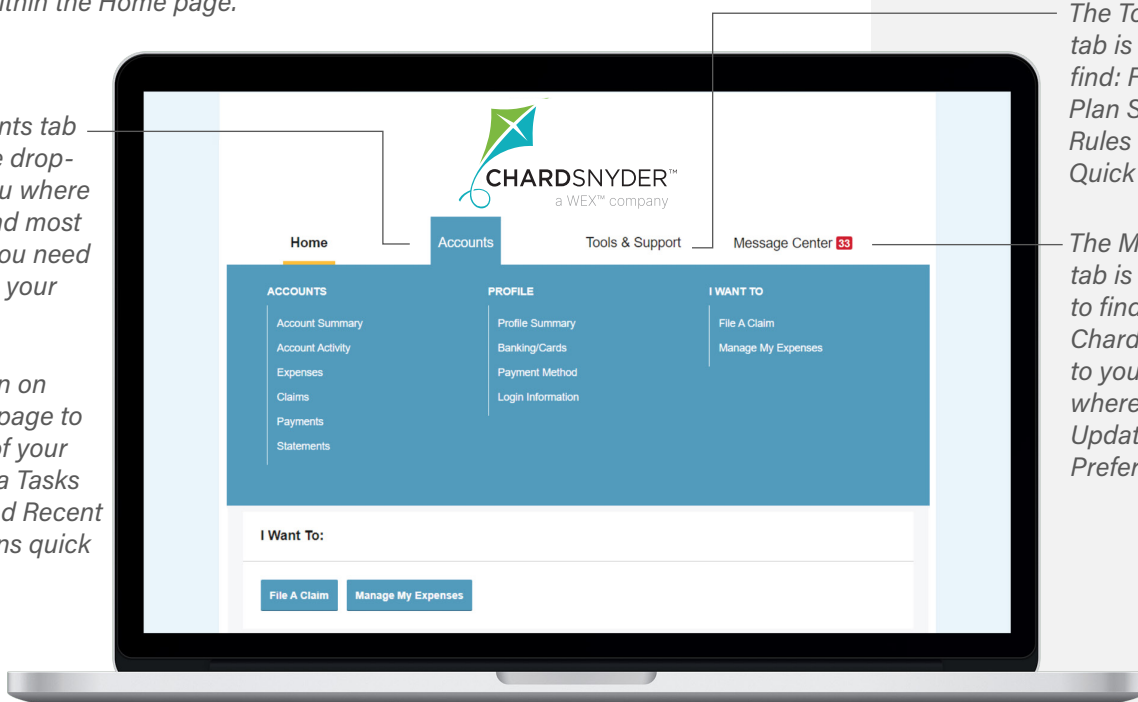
ithin the Home page.

nts tab
e drop-
u where
nd most
ou need
your

n on
page to
f your
a Tasks
d Recent
ns quick

The To
tab is
find: F
Plan S
Rules
Quick

The M
tab is
to find
Chard
to you
where
Updat
Prefer

CHARDSNYDER™
a WEX™ company

Home
Accounts
Tools & Support
Message Center 33

ACCOUNTS
Account Summary
Account Activity
Expenses
Claims
Payments
Statements

PROFILE
Profile Summary
Banking/Cards
Payment Method
Login Information

I WANT TO
File A Claim
Manage My Expenses

I Want To:

File A Claim
Manage My Expenses